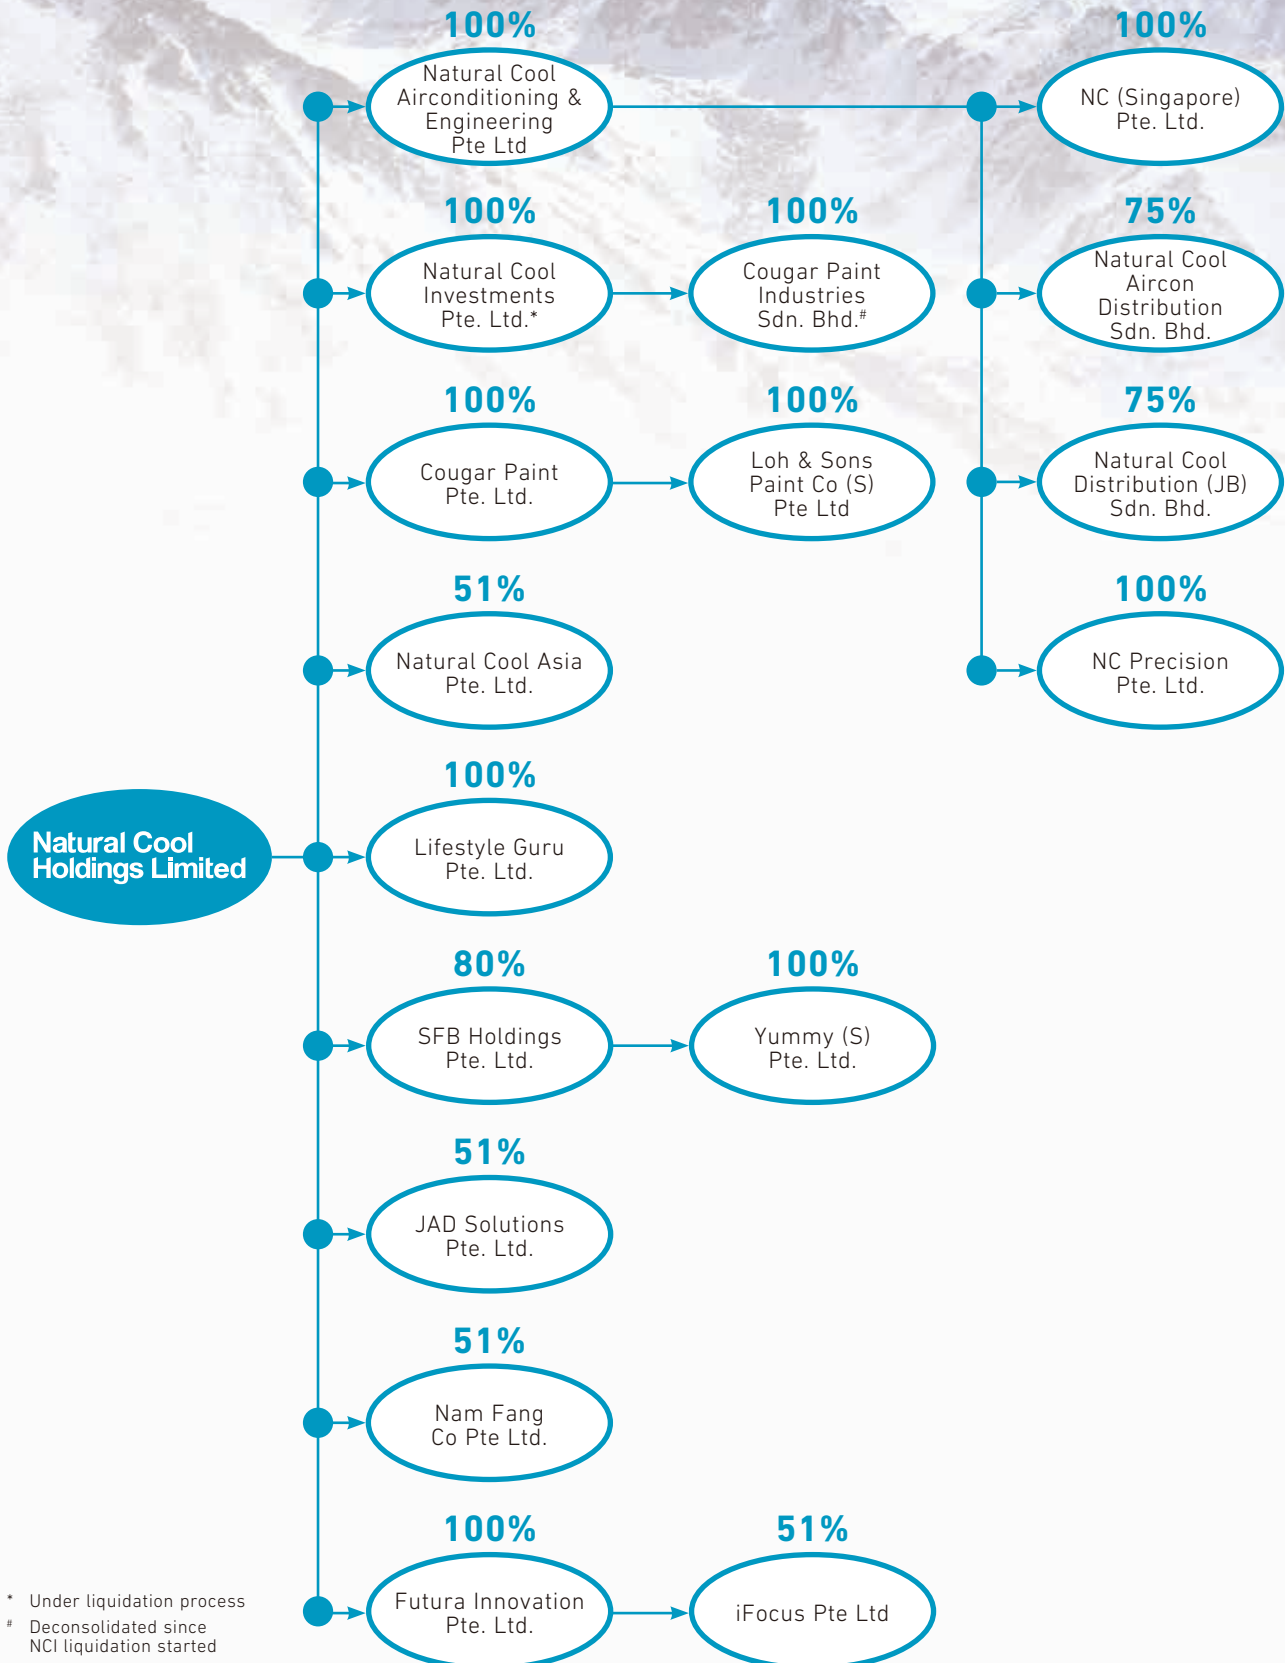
Natural Cool Holdings Limited

100%
Natural Cool Airconditioning & Engineering Pte Ltd

100%
NC (Singapore) Pte. Ltd.

75%
Natural Cool Aircon Distribution Sdn. Bhd.

75%
Natural Cool Distribution (JB) Sdn. Bhd.

100%
NC Precision Pte. Ltd.

100%
Natural Cool Investments Pte. Ltd.*

100%
Cougar Paint Industries Sdn. Bhd.#

100%
Cougar Paint Pte. Ltd.

100%
Loh & Sons Paint Co (S) Pte Ltd

51%
Natural Cool Asia Pte. Ltd.

100%
Lifestyle Guru Pte. Ltd.

80%
SFB Holdings Pte. Ltd.

100%
Yummy (S) Pte. Ltd.

51%
JAD Solutions Pte. Ltd.

51%
Nam Fang Co Pte Ltd.

100%
Futura Innovation Pte. Ltd.

51%
iFocus Pte Ltd

* Under liquidation process
# Deconsolidated since NCI liquidation started